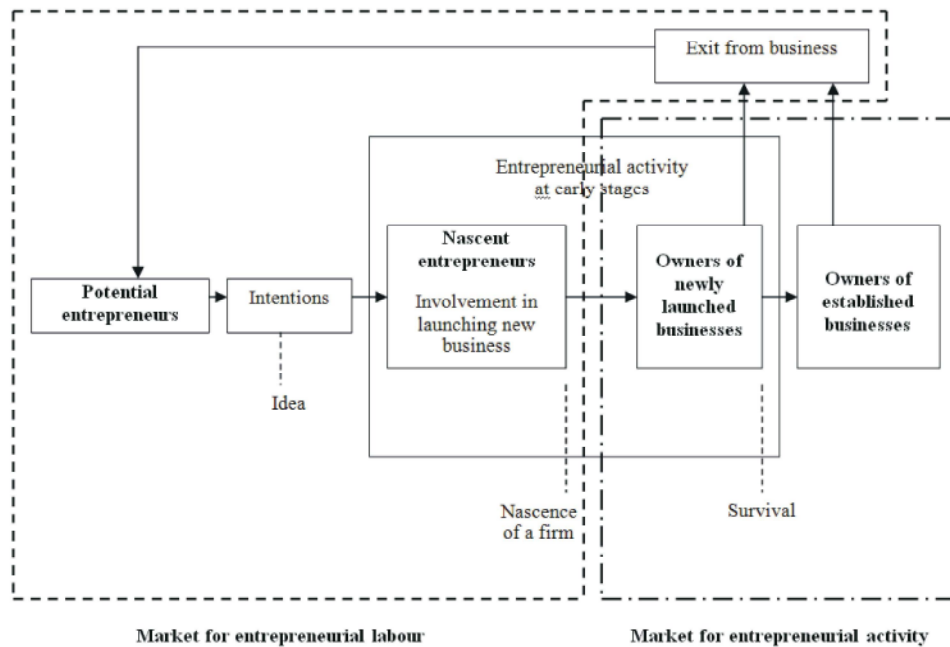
Exit from business

Entrepreneurial activity at early stages

Potential entrepreneurs

Intentions

Idea

Nascent entrepreneurs

Involvement in launching new business

Owners of newly launched businesses

Owners of established businesses

Nascence of a firm

Survival

Market for entrepreneurial labour

Market for entrepreneurial activity